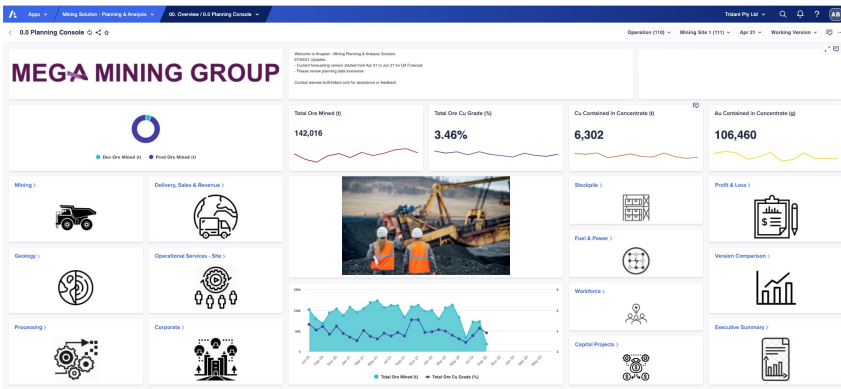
Apps | Mining Solution - Planning & Analysis | 00. Overview / 0.0 Planning Console | Trident Pty Ltd | AB

0.0 Planning Console

Operation (110) | Mining Site 1 (111) | Apr 21 | Working Version

MEGA MINING GROUP

Welcome to Anaplan - Mining Planning & Analysis Solution.
07/04/21 Updates:
- Current forecasting version started from Apr 21 to Jun 21 for Q4 Forecast
- Please review planning data xxxxxxxxx

Contact xxxxxx.xxx@trident.com for assistance or feedback.

Dev Ore Mined (t) | Prod Ore Mined (t)

Total Ore Mined (t)
142,016

Total Ore Cu Grade (%)
3.46%

Cu Contained in Concentrate (t)
6,302

Au Contained in Concentrate (g)
106,460

Mining >

Delivery, Sales & Revenue >

Stockpile >

Profit & Loss >

Geology >

Operational Services - Site >

Fuel & Power >

Version Comparison >

Processing >

Corporate >

Workforce >

Capital Projects >

Executive Summary >

Total Ore Mined (t) | Total Ore Cu Grade (%)